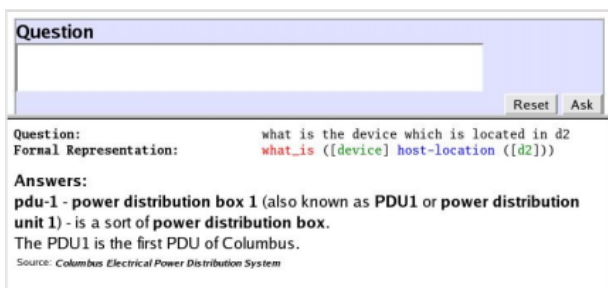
Question

Reset Ask

Question: what is the device which is located in d2
Formal Representation: what_is ([device] host-location ([d2]))

Answers:
pdu-1 - power distribution box 1 (also known as PDU1 or power distribution unit 1) - is a sort of power distribution box.
The PDU1 is the first PDU of Columbus.
Source: Columbus Electrical Power Distribution System